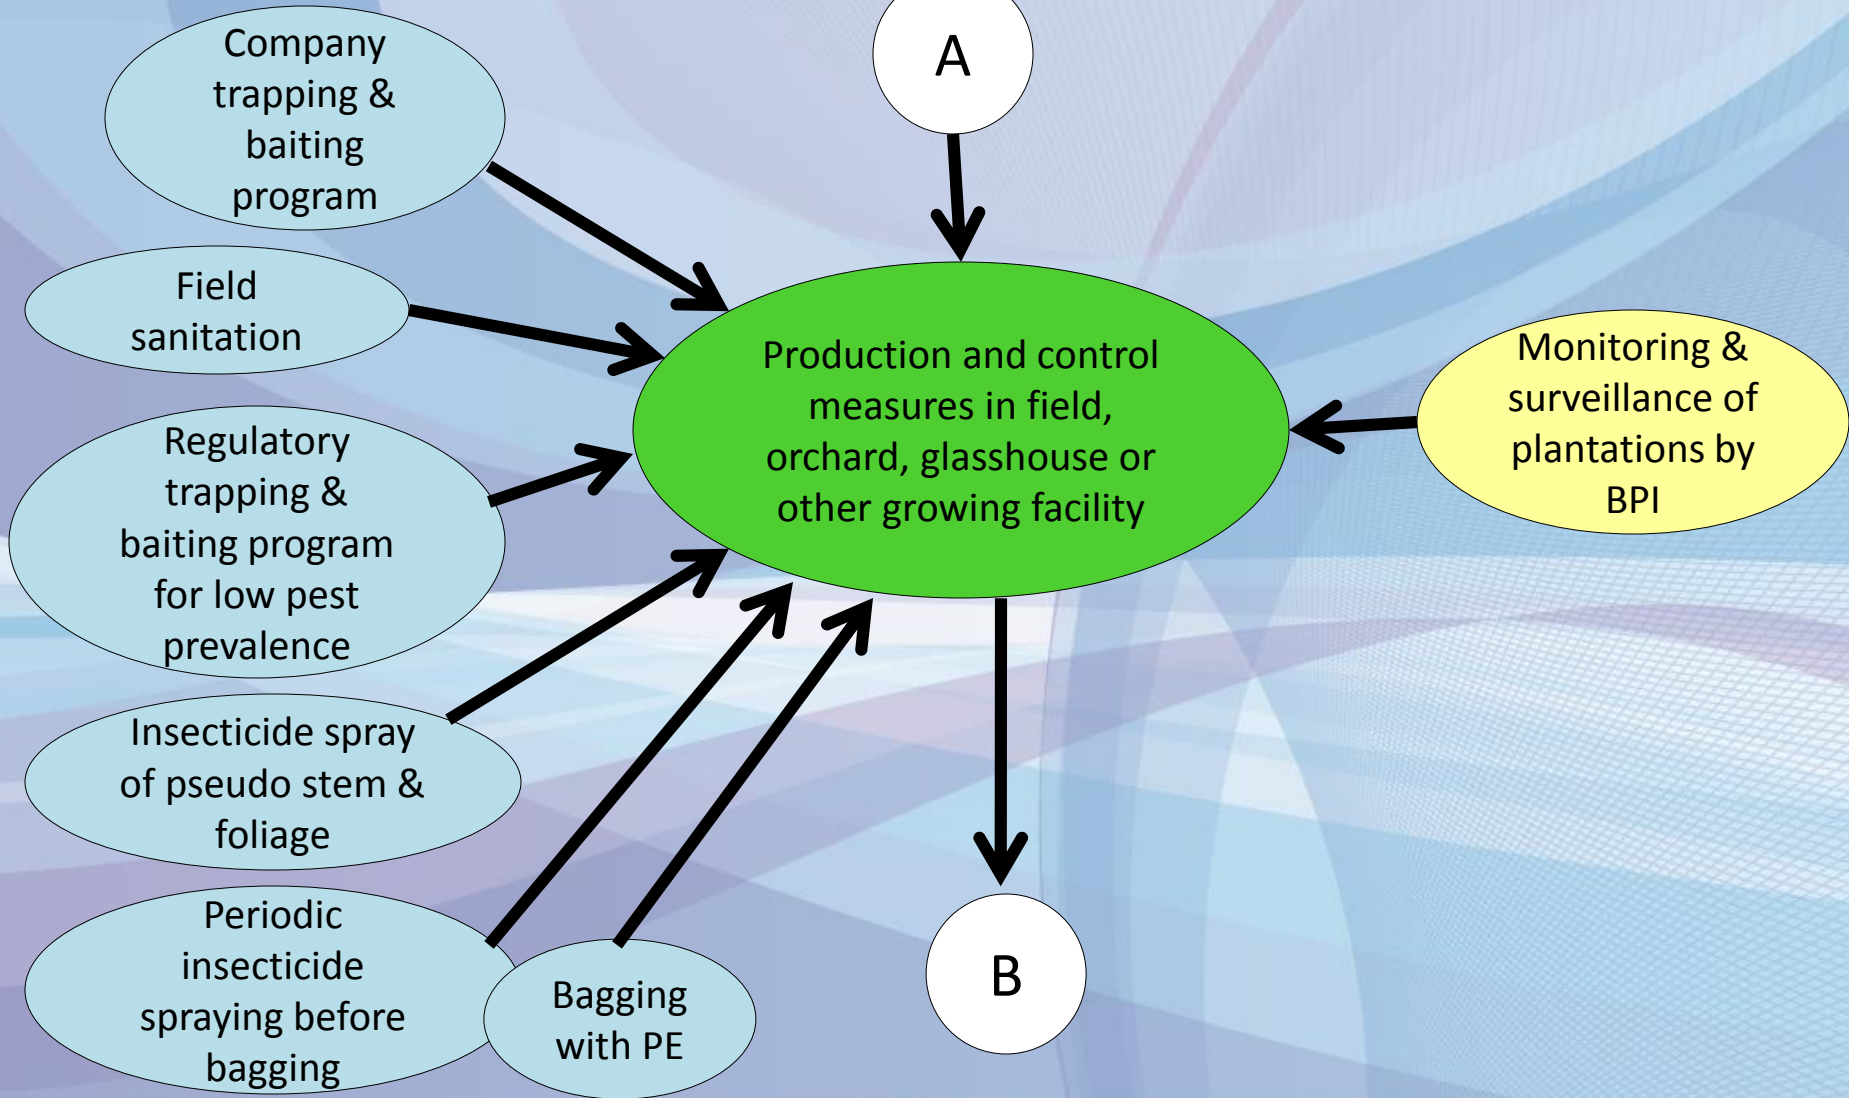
A

Company trapping & baiting program

Field sanitation

Regulatory trapping & baiting program for low pest prevalence

Insecticide spray of pseudo stem & foliage

Periodic insecticide spraying before bagging

Bagging with PE

Production and control measures in field, orchard, glasshouse or other growing facility

Monitoring & surveillance of plantations by BPI

B